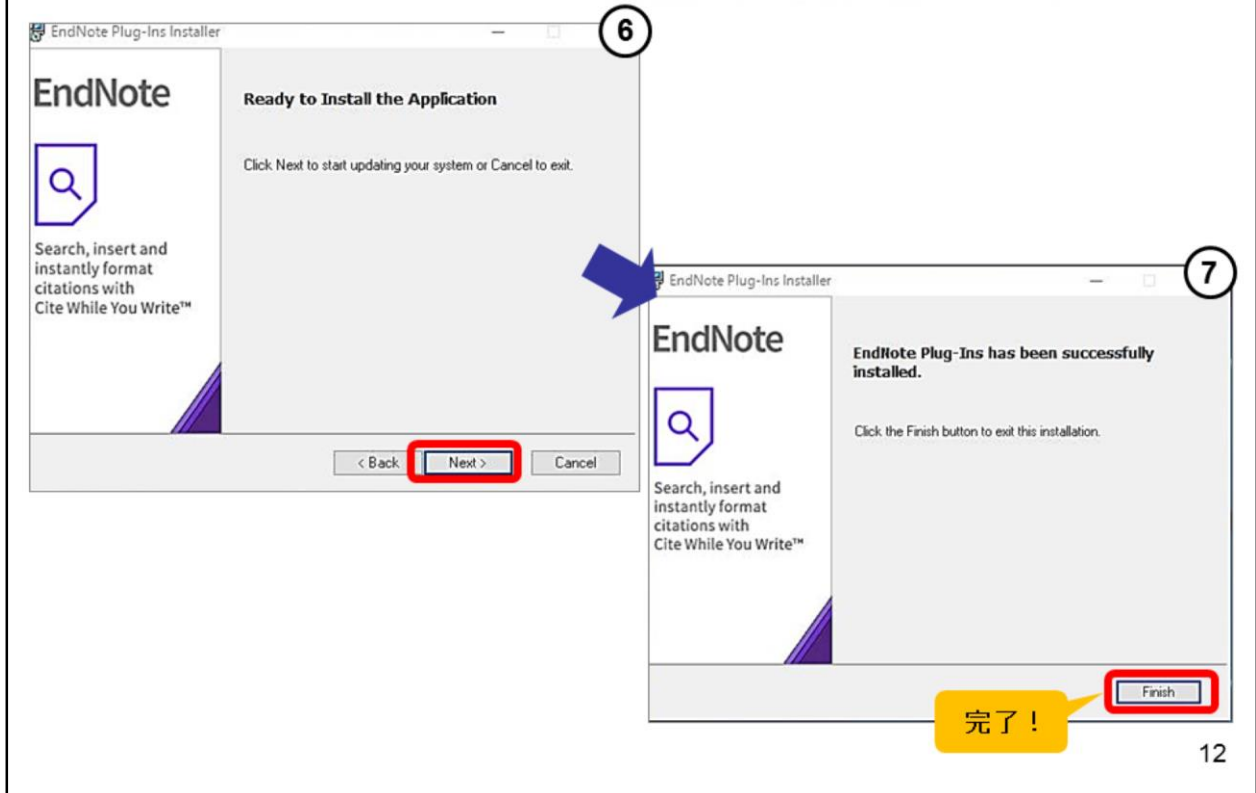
EndNote Plug-Ins Installer

⑥

EndNote

Search, insert and instantly format citations with Cite While You Write™

Ready to Install the Application

Click Next to start updating your system or Cancel to exit.

< Back

Next >

Cancel

EndNote Plug-Ins Installer

⑦

EndNote

Search, insert and instantly format citations with Cite While You Write™

EndNote Plug-Ins has been successfully installed.

Click the Finish button to exit this installation.

Finish

完了！

12